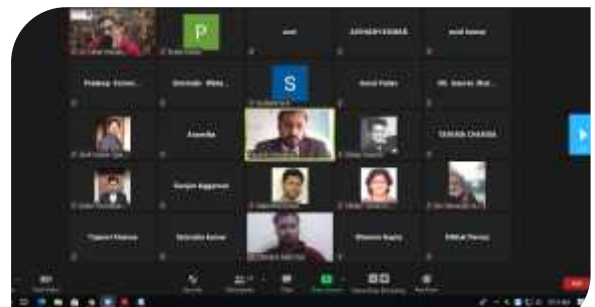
P

amit

ADHOKSH KUMAR

sunil kumar

Pradeep Kumar

Jitender Malik

S

Amit Yadav

Mr. Gaurav Mal...

Anamika

TANIKA CHABRA

Gunjan Aggarwal

Yogesh Khanna

Jitender Kumar

Bhawna Gupta

Vikas Tiwari